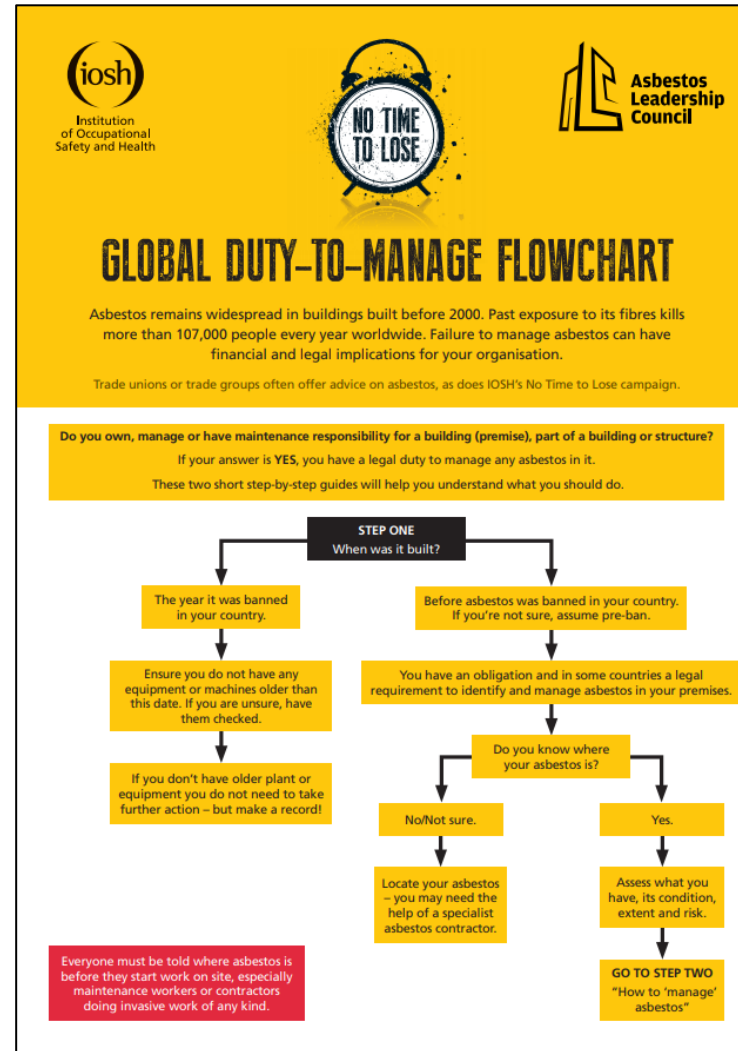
iosh
Institution of Occupational Safety and Health

NO TIME TO LOSE

Asbestos Leadership Council

GLOBAL DUTY-TO-MANAGE FLOWCHART

Asbestos remains widespread in buildings built before 2000. Past exposure to its fibres kills more than 107,000 people every year worldwide. Failure to manage asbestos can have financial and legal implications for your organisation.

Trade unions or trade groups often offer advice on asbestos, as does IOSH's No Time to Lose campaign.

Do you own, manage or have maintenance responsibility for a building (premise), part of a building or structure?

If your answer is YES, you have a legal duty to manage any asbestos in it.

These two short step-by-step guides will help you understand what you should do.

STEP ONE
When was it built?

The year it was banned in your country.

Ensure you do not have any equipment or machines older than this date. If you are unsure, have them checked.

If you don't have older plant or equipment you do not need to take further action – but make a record!

Before asbestos was banned in your country. If you're not sure, assume pre-ban.

You have an obligation and in some countries a legal requirement to identify and manage asbestos in your premises.

Do you know where your asbestos is?

No/Not sure.

Locate your asbestos – you may need the help of a specialist asbestos contractor.

Yes.

Assess what you have, its condition, extent and risk.

GO TO STEP TWO
"How to 'manage' asbestos"

Everyone must be told where asbestos is before they start work on site, especially maintenance workers or contractors doing invasive work of any kind.